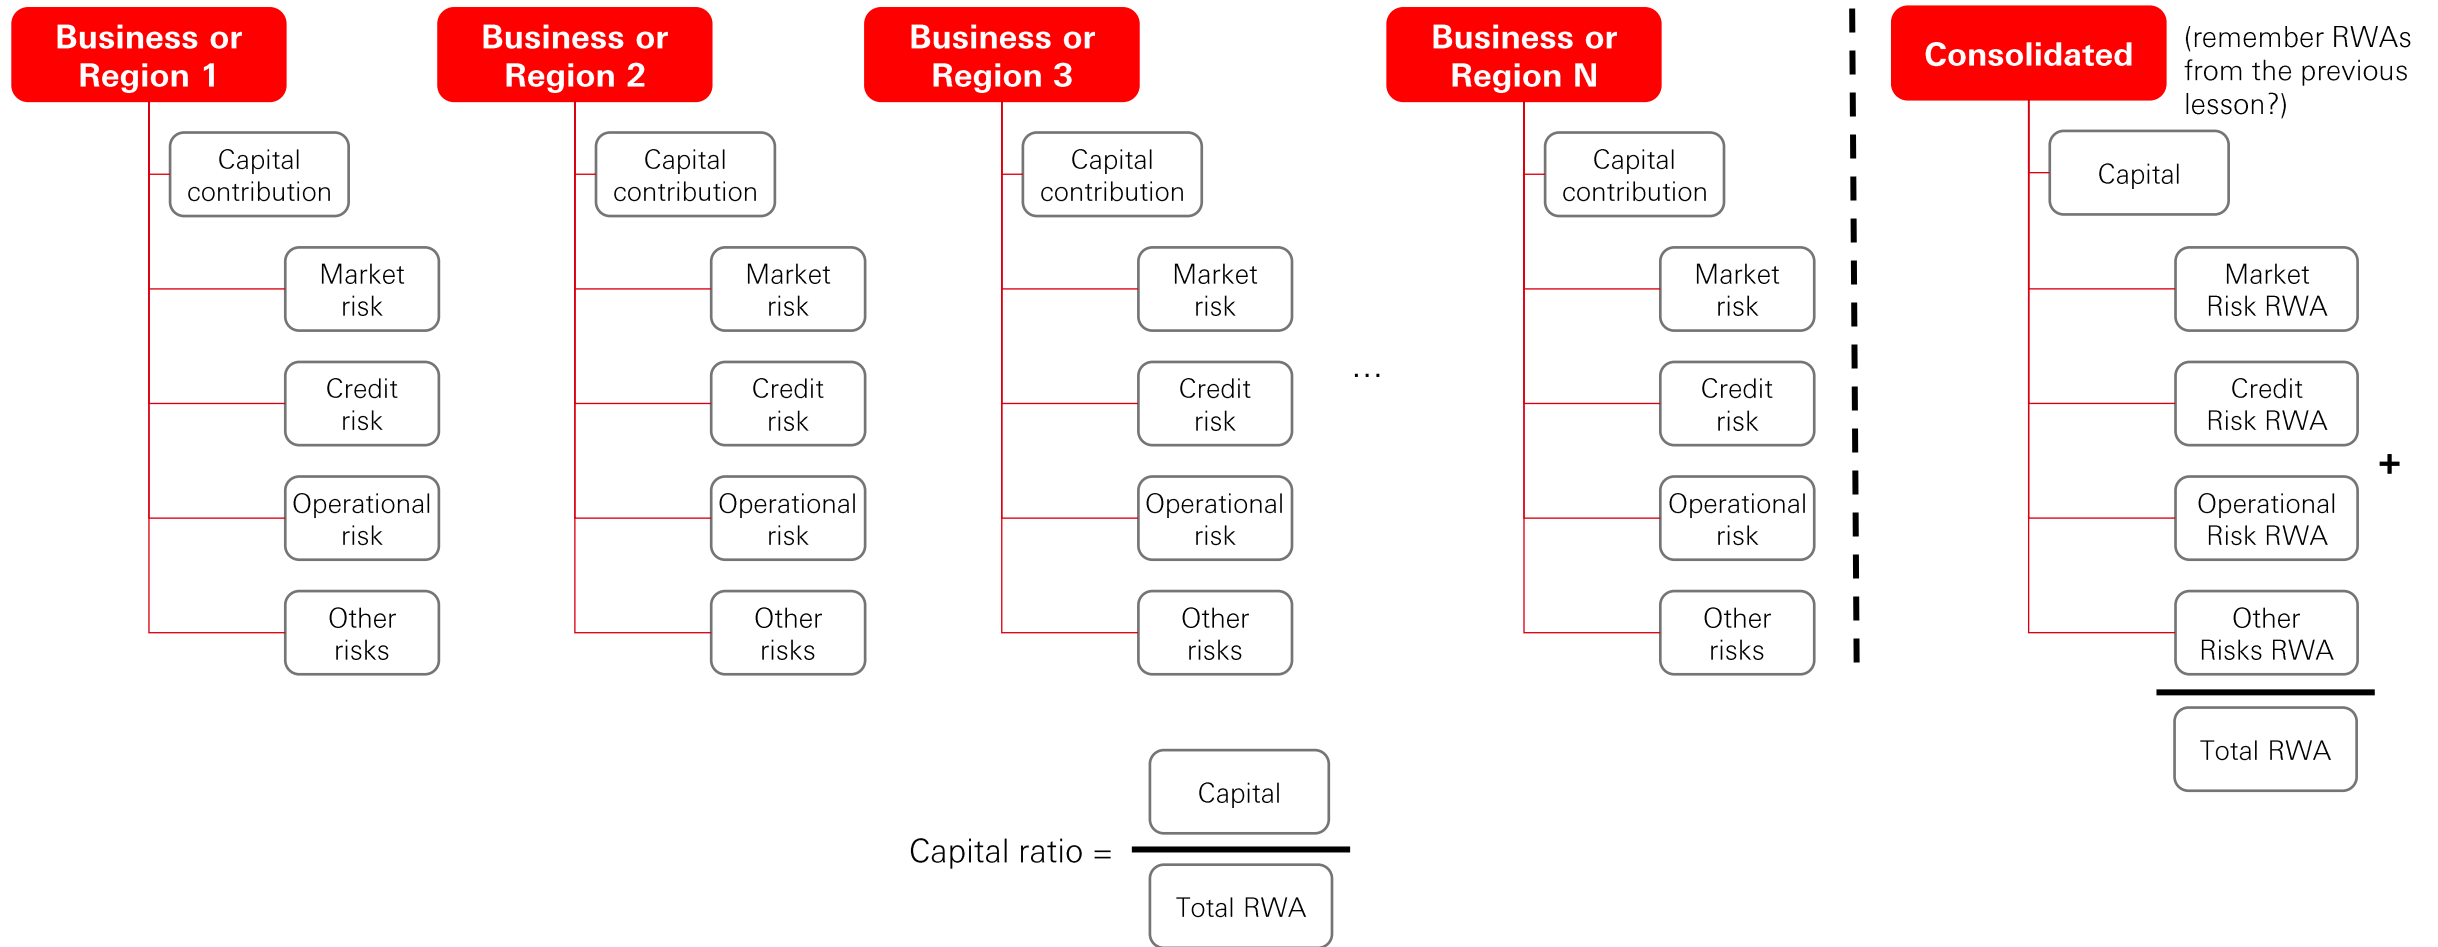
Business or Region 1

Capital contribution

Market risk

Credit risk

Operational risk

Other risks

Business or Region 2

Capital contribution

Market risk

Credit risk

Operational risk

Other risks

Business or Region 3

Capital contribution

Market risk

Credit risk

Operational risk

Other risks

...

Business or Region N

Capital contribution

Market risk

Credit risk

Operational risk

Other risks

Consolidated

(remember RWAs from the previous lesson?)

Capital

Market Risk RWA

Credit Risk RWA

Operational Risk RWA

+

Other Risks RWA

Total RWA

Capital ratio = $\frac{\text{Capital}}{\text{Total RWA}}$